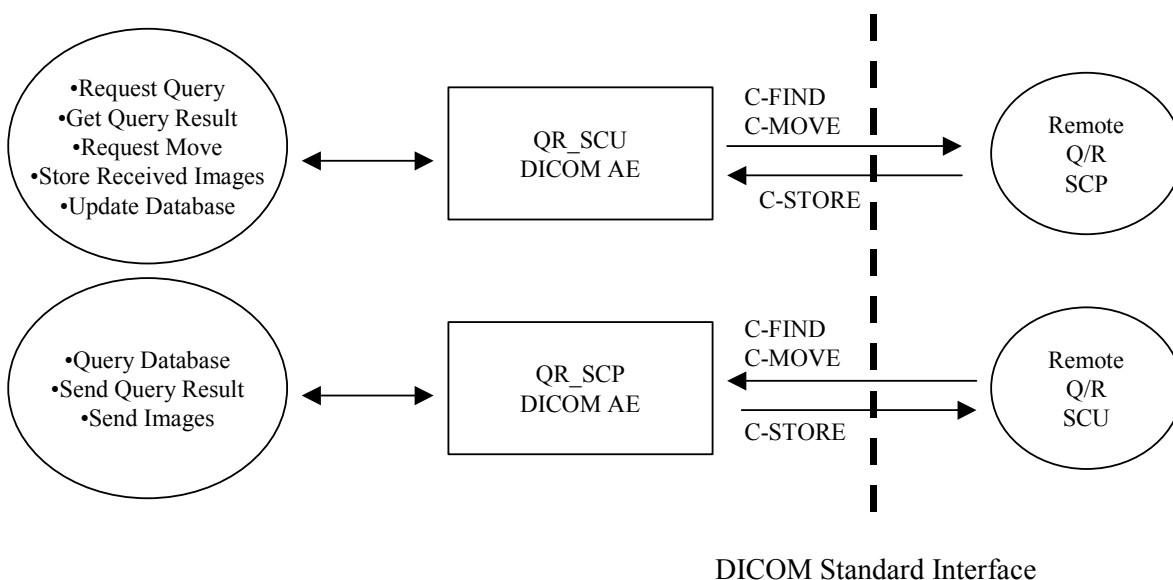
•Request Query
•Get Query Result
•Request Move
•Store Received Images
•Update Database

QR_SCU
DICOM AE

C-FIND
C-MOVE

C-STORE

Remote
Q/R
SCP

•Query Database
•Send Query Result
•Send Images

QR_SCP
DICOM AE

C-FIND
C-MOVE

C-STORE

Remote
Q/R
SCU

DICOM Standard Interface